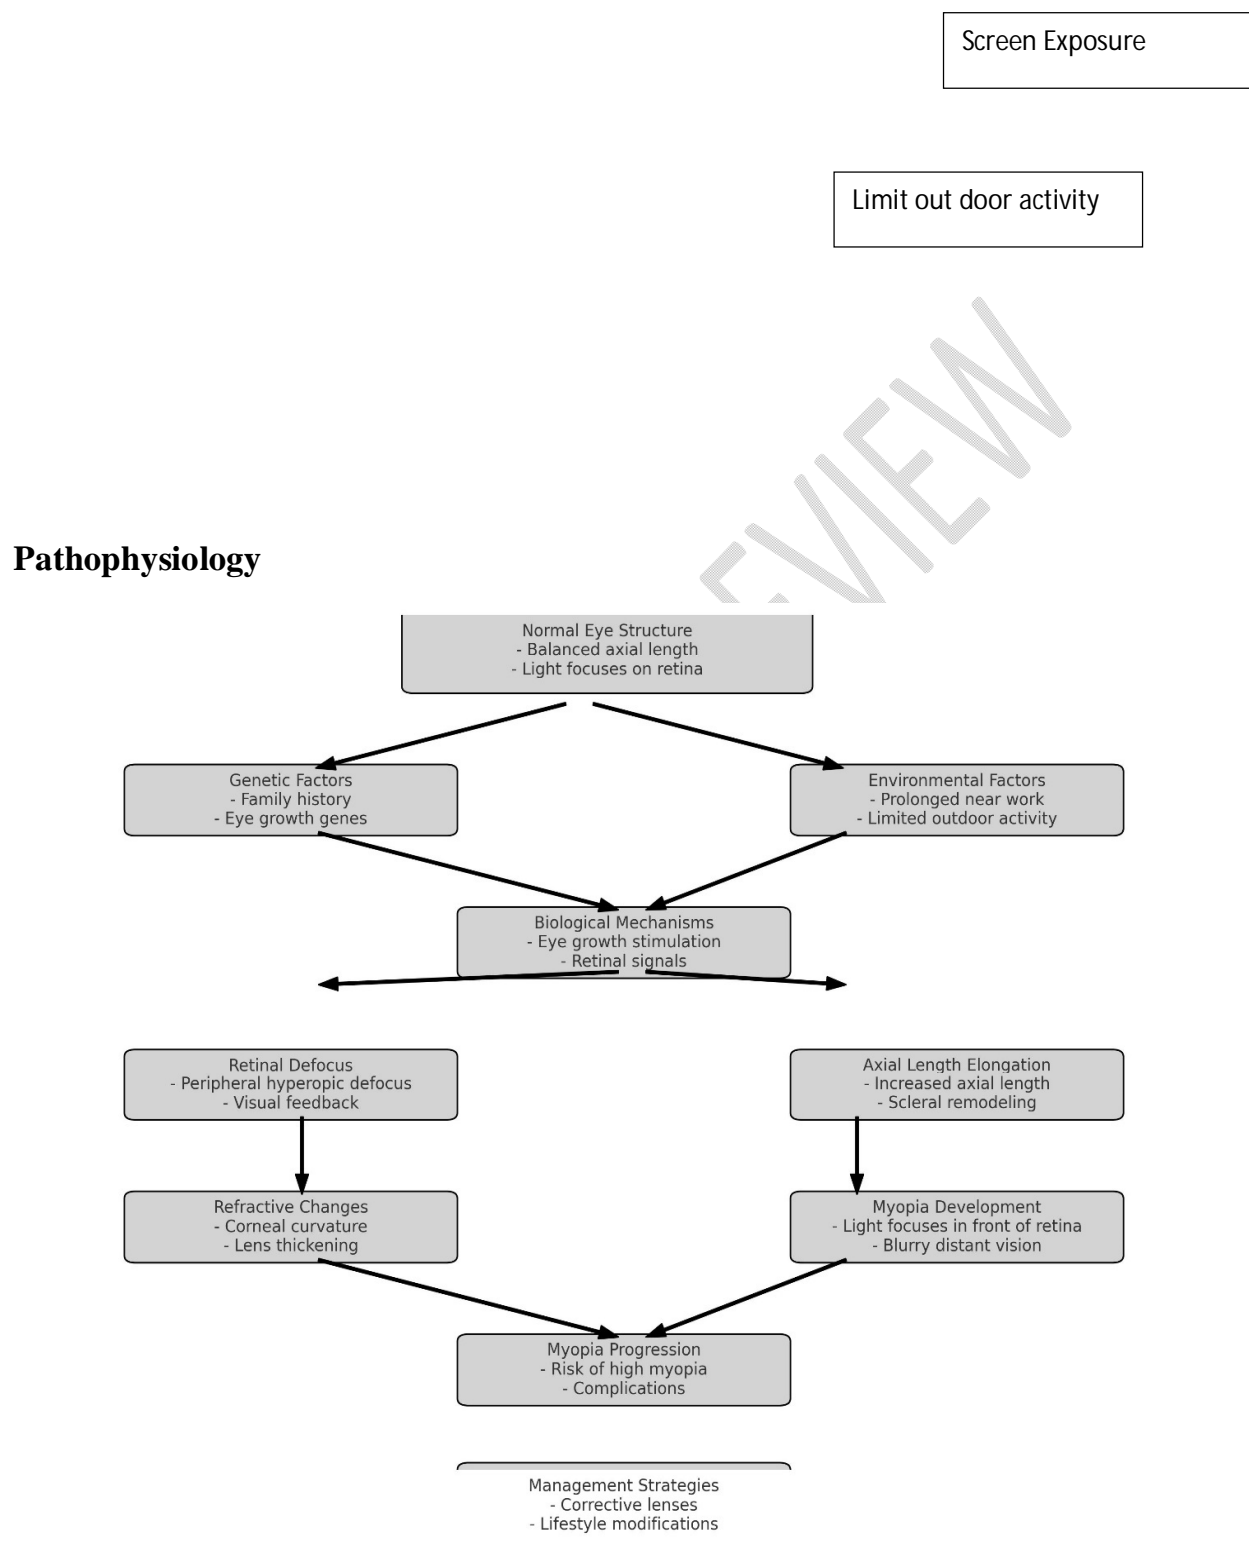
Screen Exposure

Limit out door activity

PREVIEW

Pathophysiology

Normal Eye Structure
- Balanced axial length
- Light focuses on retina

Genetic Factors
- Family history
- Eye growth genes

Environmental Factors
- Prolonged near work
- Limited outdoor activity

Biological Mechanisms
- Eye growth stimulation
- Retinal signals

Retinal Defocus
- Peripheral hyperopic defocus
- Visual feedback

Axial Length Elongation
- Increased axial length
- Scleral remodeling

Refractive Changes
- Corneal curvature
- Lens thickening

Myopia Development
- Light focuses in front of retina
- Blurry distant vision

Myopia Progression
- Risk of high myopia
- Complications

Management Strategies
- Corrective lenses
- Lifestyle modifications